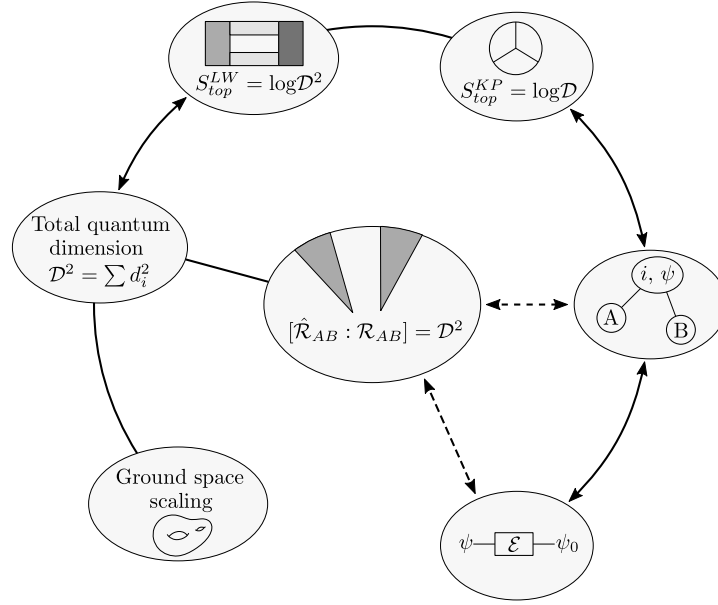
$S_{top}^{LW} = \log\mathcal{D}^2$

$S_{top}^{KP} = \log\mathcal{D}$

Total quantum dimension $\mathcal{D}^2 = \sum d_i^2$

$[\hat{\mathcal{R}}_{AB} : \mathcal{R}_{AB}] = \mathcal{D}^2$

$i, \psi$

A

B

Ground space scaling

$\psi$ $\mathcal{E}$ $\psi_0$